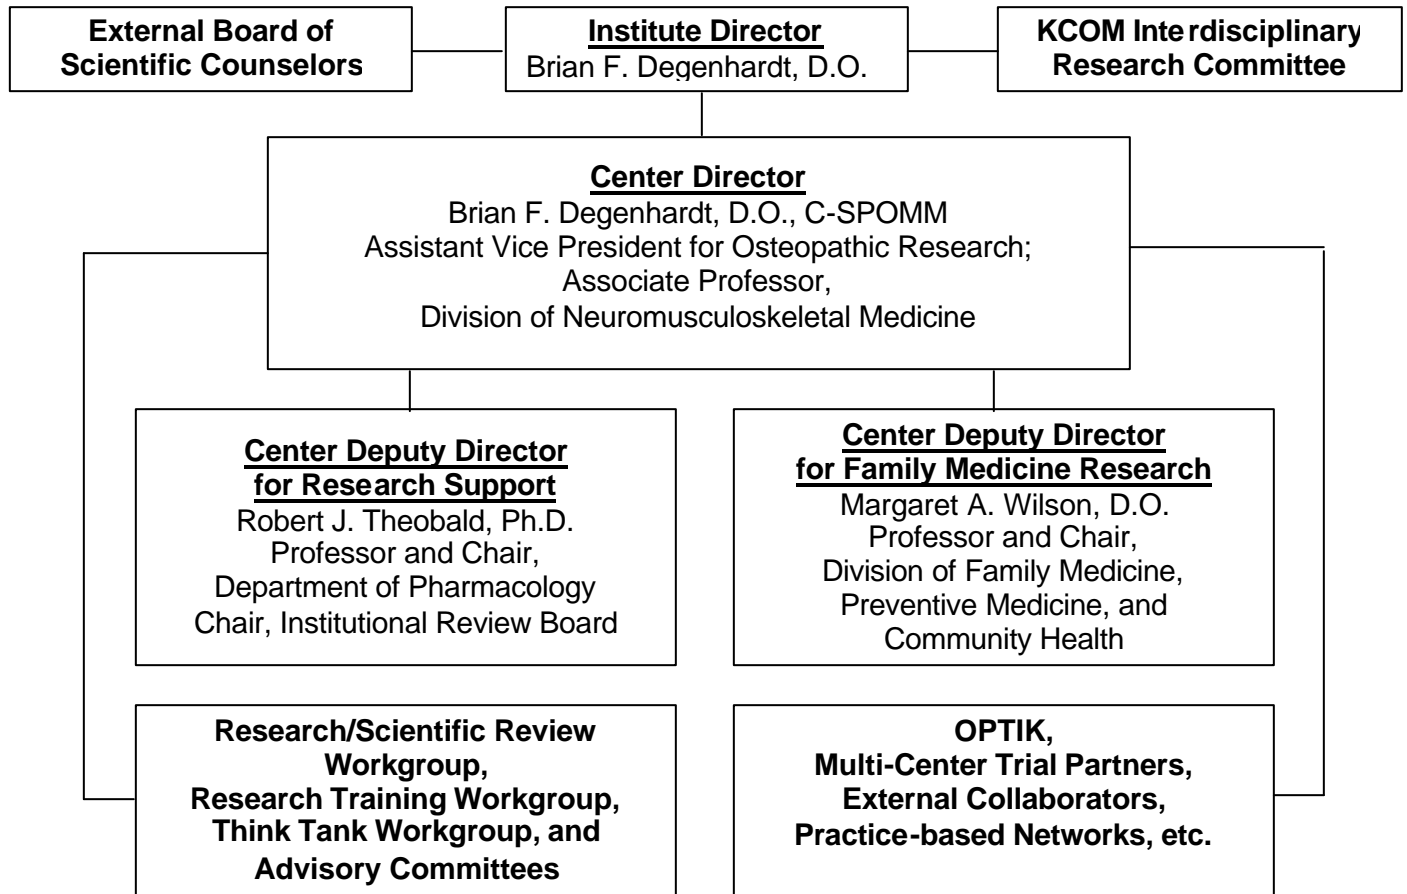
External Board of Scientific Counselors

Institute Director
Brian F. Degenhardt, D.O.

KCOM Interdisciplinary Research Committee

Center Director
Brian F. Degenhardt, D.O., C-SPOMM
Assistant Vice President for Osteopathic Research;
Associate Professor,
Division of Neuromusculoskeletal Medicine

Center Deputy Director for Research Support
Robert J. Theobald, Ph.D.
Professor and Chair,
Department of Pharmacology
Chair, Institutional Review Board

Center Deputy Director for Family Medicine Research
Margaret A. Wilson, D.O.
Professor and Chair,
Division of Family Medicine,
Preventive Medicine, and
Community Health

Research/Scientific Review Workgroup,
Research Training Workgroup,
Think Tank Workgroup, and
Advisory Committees

OPTIK,
Multi-Center Trial Partners,
External Collaborators,
Practice-based Networks, etc.